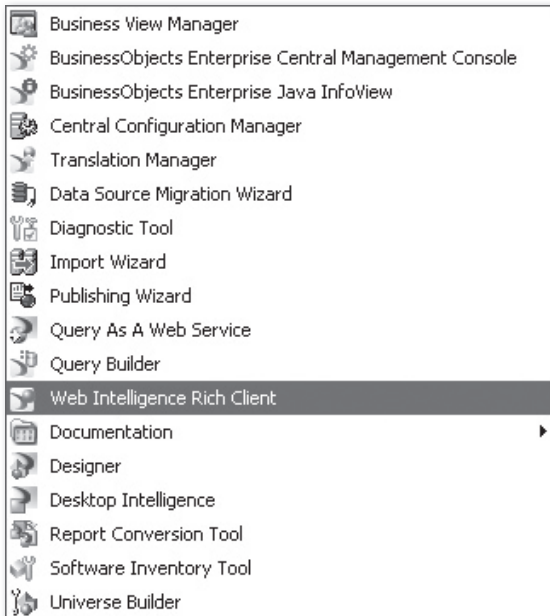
Business View Manager
BusinessObjects Enterprise Central Management Console
BusinessObjects Enterprise Java InfoView
Central Configuration Manager
Translation Manager
Data Source Migration Wizard
Diagnostic Tool
Import Wizard
Publishing Wizard
Query As A Web Service
Query Builder
Web Intelligence Rich Client
Documentation
Designer
Desktop Intelligence
Report Conversion Tool
Software Inventory Tool
Universe Builder